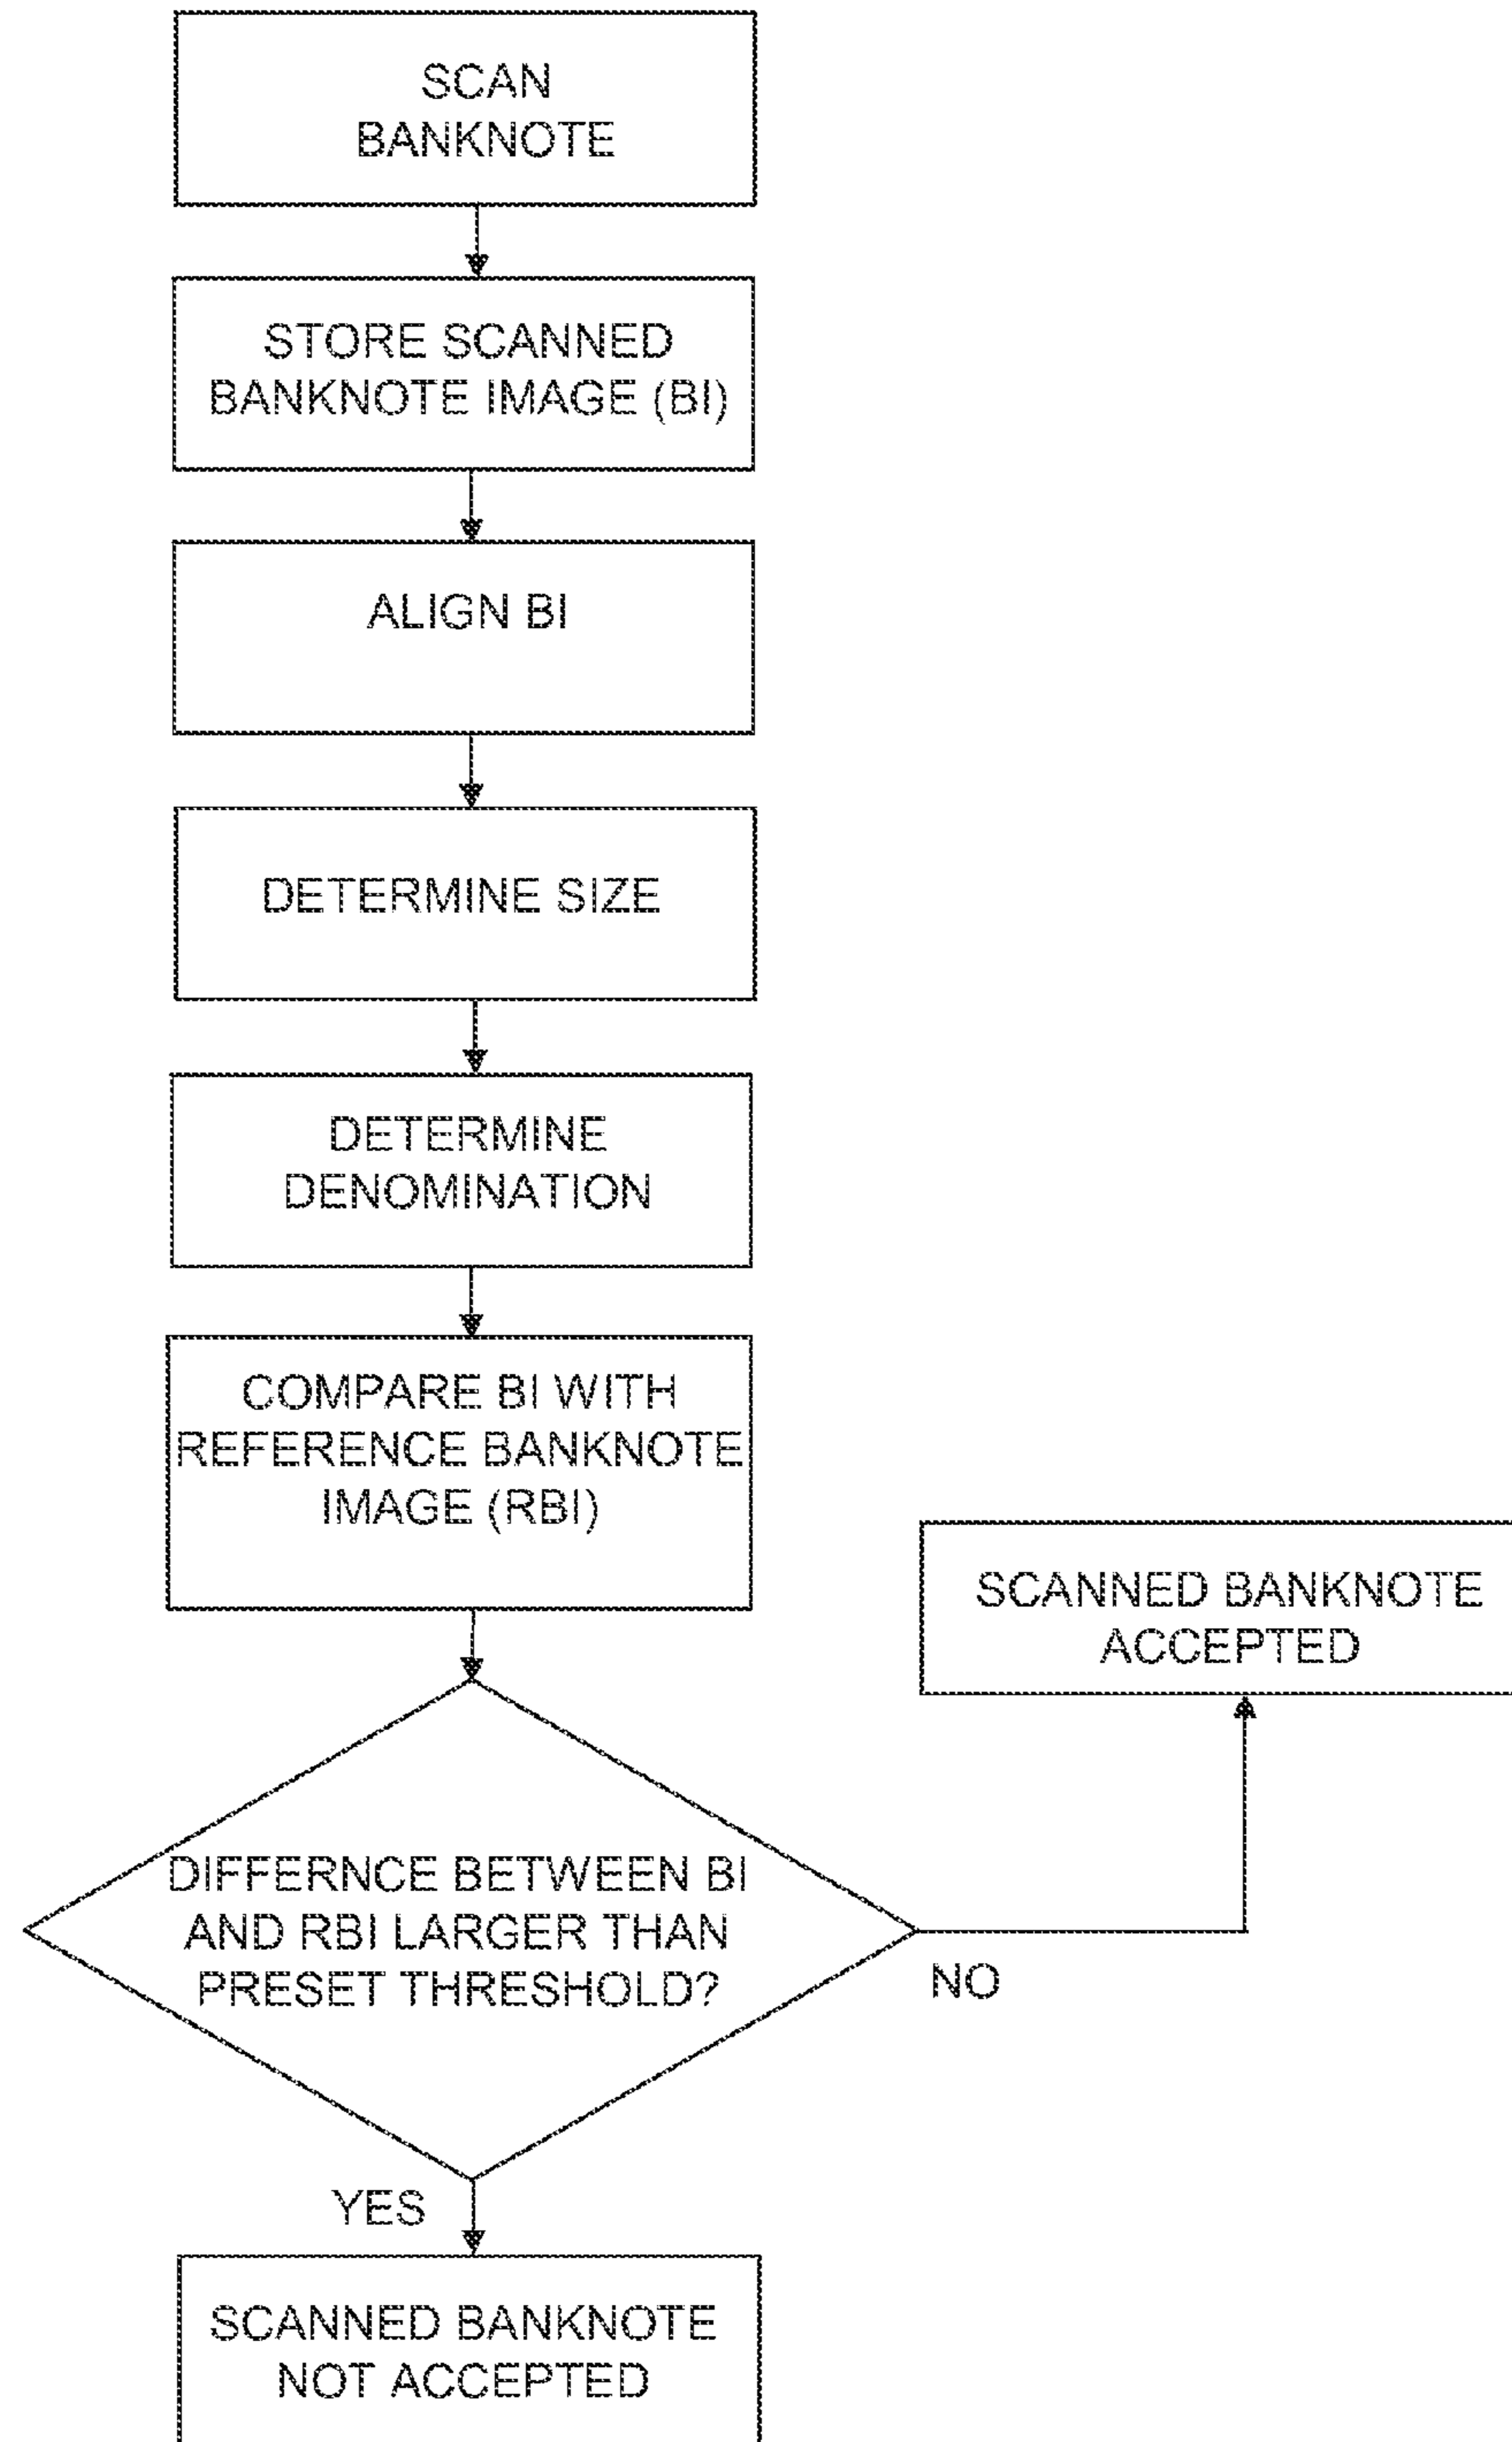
SCAN BANKNOTE

STORE SCANNED BANKNOTE IMAGE (BI)

ALIGN BI

DETERMINE SIZE

DETERMINE DENOMINATION

COMPARE BI WITH REFERENCE BANKNOTE IMAGE (RBI)

SCANNED BANKNOTE ACCEPTED

DIFFERNCE BETWEEN BI AND RBI LARGER THAN PRESET THRESHOLD?

NO

YES

SCANNED BANKNOTE NOT ACCEPTED